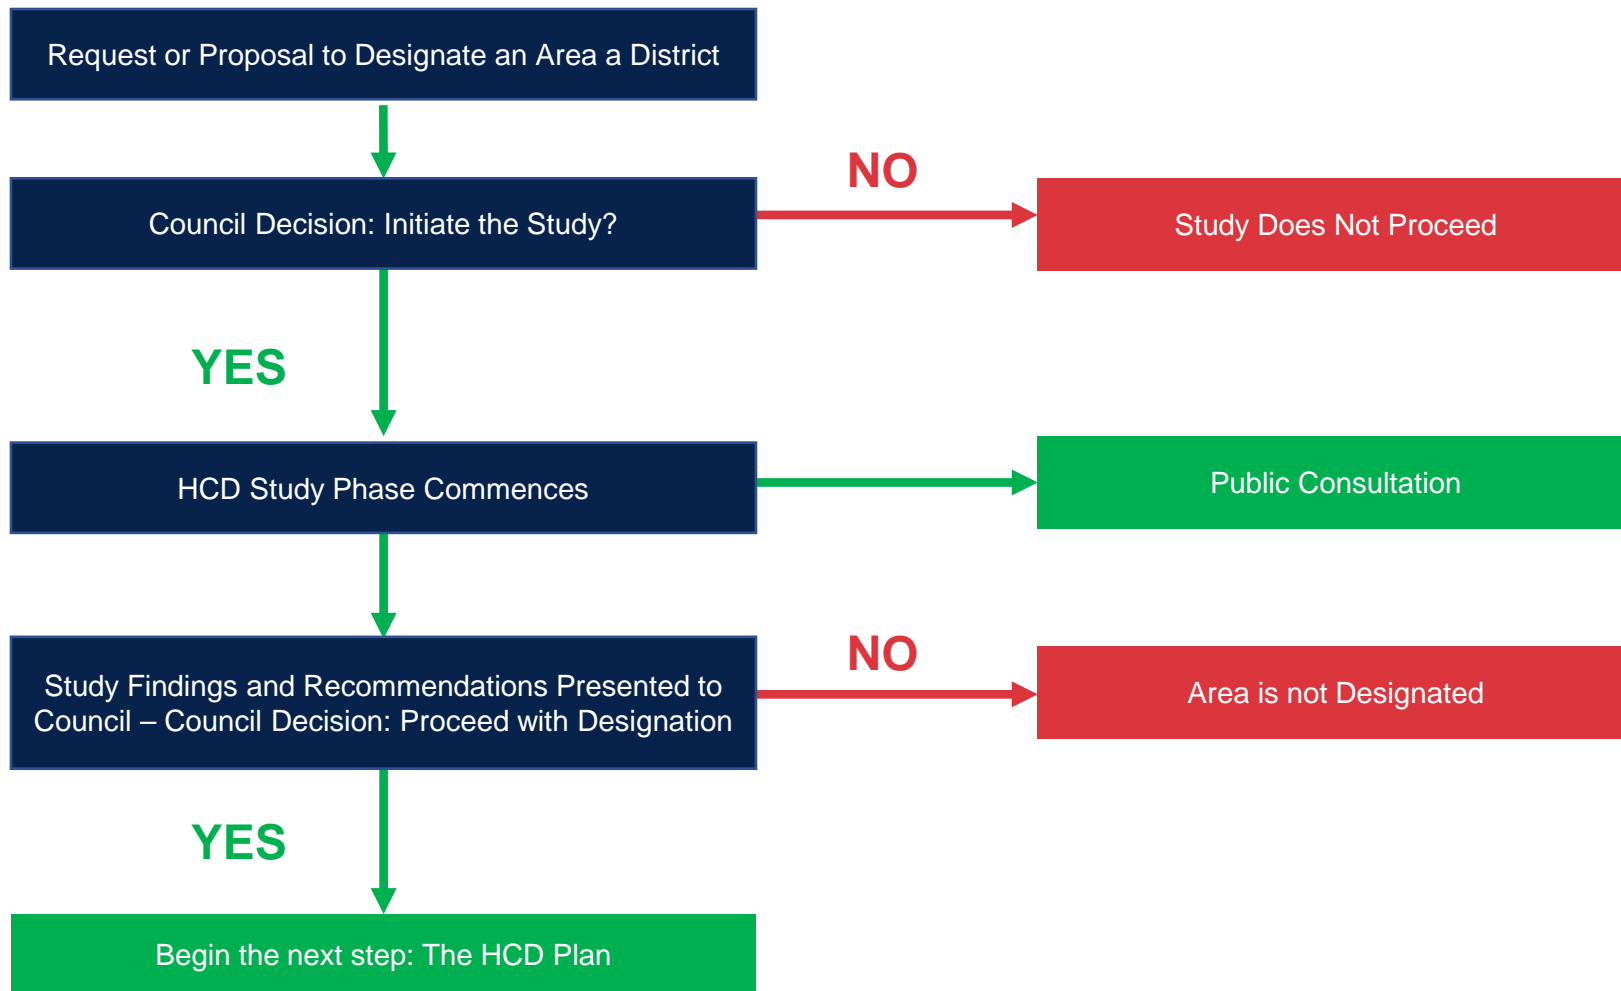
Request or Proposal to Designate an Area a District

Council Decision: Initiate the Study?

NO

Study Does Not Proceed

YES

HCD Study Phase Commences

Public Consultation

Study Findings and Recommendations Presented to Council – Council Decision: Proceed with Designation

NO

Area is not Designated

YES

Begin the next step: The HCD Plan